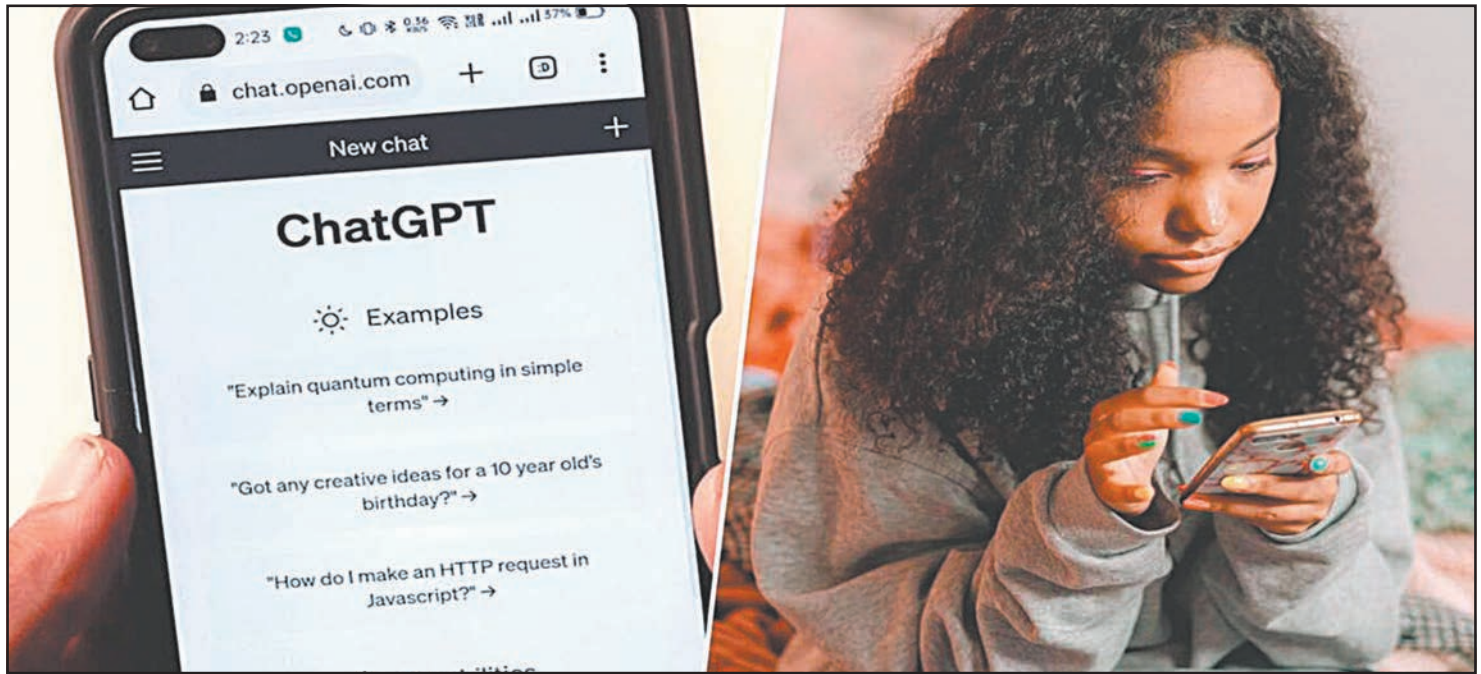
2:23 0.36 KB/S 37%

chat.openai.com

New chat

ChatGPT

Examples

"Explain quantum computing in simple terms" →

"Got any creative ideas for a 10 year old's birthday?" →

"How do I make an HTTP request in Javascript?" →

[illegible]